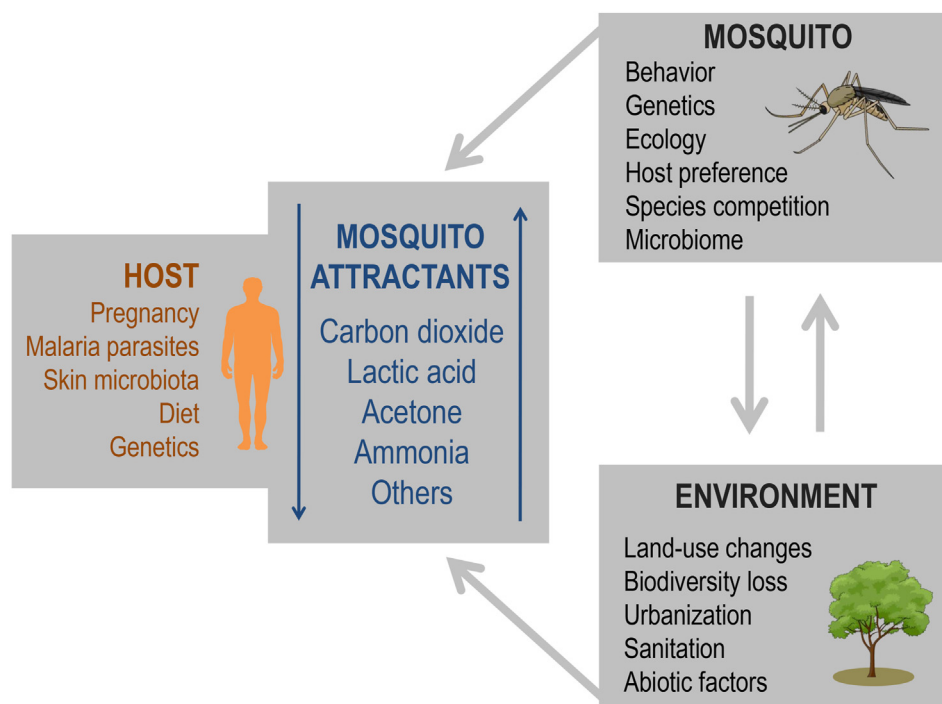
MOSQUITO
Behavior
Genetics
Ecology
Host preference
Species competition
Microbiome

HOST
Pregnancy
Malaria parasites
Skin microbiota
Diet
Genetics

MOSQUITO ATTRACTANTS
Carbon dioxide
Lactic acid
Acetone
Ammonia
Others

ENVIRONMENT
Land-use changes
Biodiversity loss
Urbanization
Sanitation
Abiotic factors